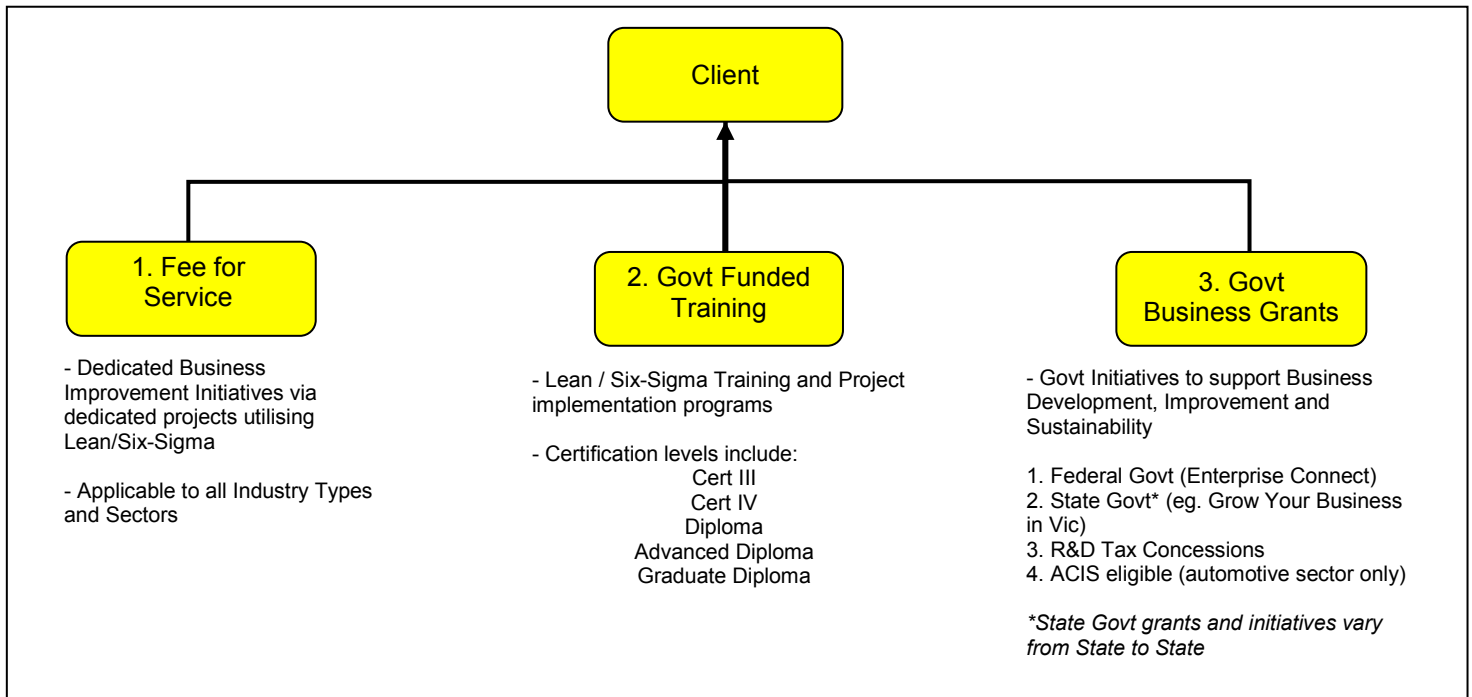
Client

1. Fee for Service

- Dedicated Business Improvement Initiatives via dedicated projects utilising Lean/Six-Sigma

- Applicable to all Industry Types and Sectors

2. Govt Funded Training

- Lean / Six-Sigma Training and Project implementation programs

- Certification levels include:
Cert III
Cert IV
Diploma
Advanced Diploma
Graduate Diploma

3. Govt Business Grants

- Govt Initiatives to support Business Development, Improvement and Sustainability

1. Federal Govt (Enterprise Connect)
2. State Govt* (eg. Grow Your Business in Vic)
3. R&D Tax Concessions
4. ACIS eligible (automotive sector only)

*State Govt grants and initiatives vary from State to State*